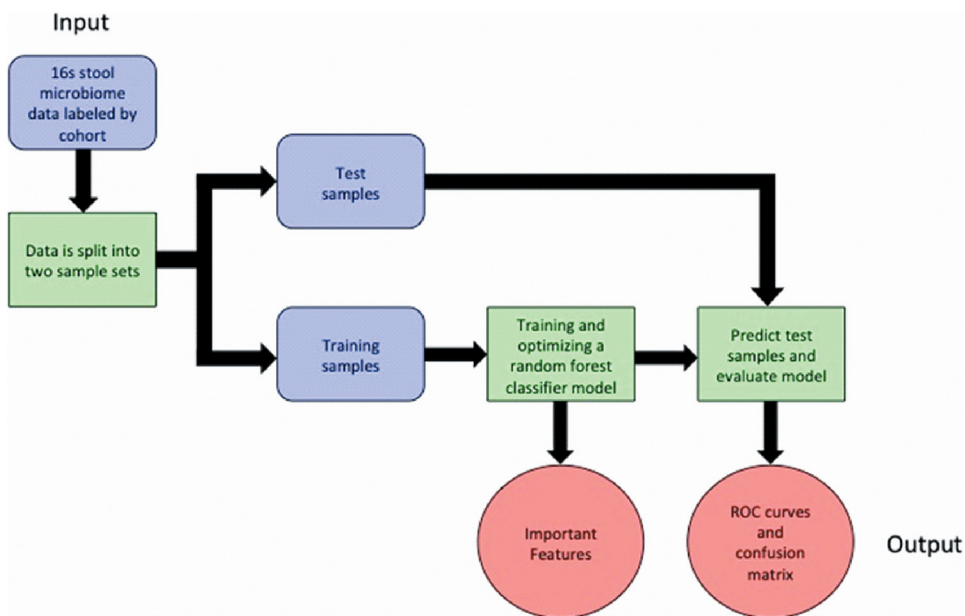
Input

16s stool microbiome data labeled by cohort

Data is split into two sample sets

Test samples

Training samples

Training and optimizing a random forest classifier model

Predict test samples and evaluate model

Important Features

ROC curves and confusion matrix

Output